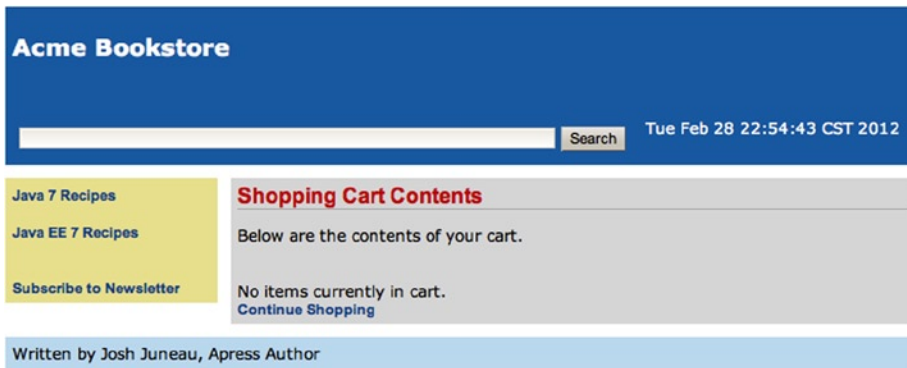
Acme Bookstore

Search

Tue Feb 28 22:54:43 CST 2012

Java 7 Recipes

Java EE 7 Recipes

Subscribe to Newsletter

Shopping Cart Contents

Below are the contents of your cart.

No items currently in cart.
Continue Shopping

Written by Josh Juneau, Apress Author